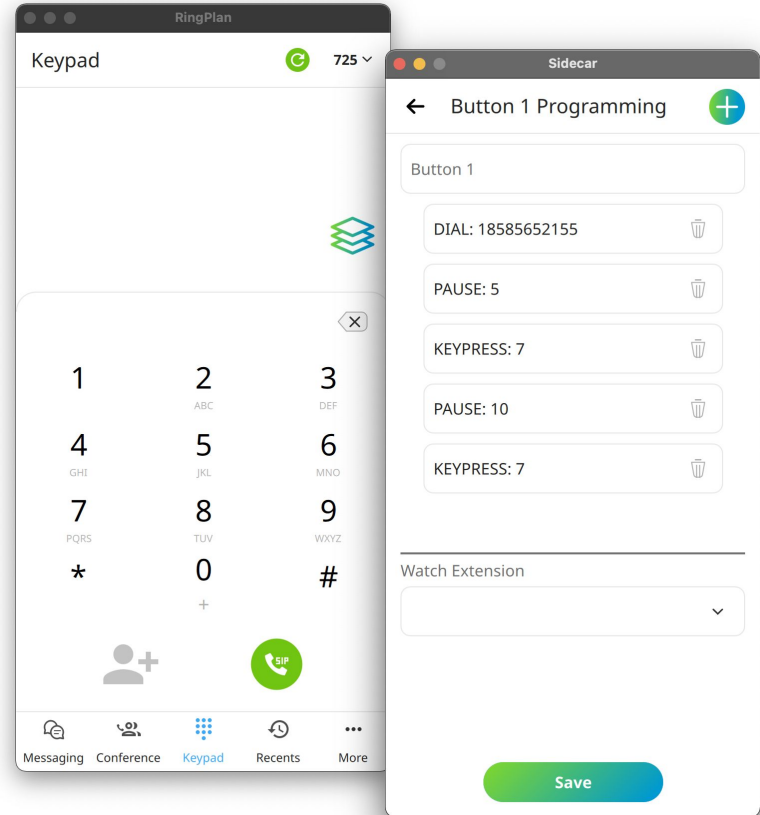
RingPlan

Keypad

725

1
2
ABC
3
DEF
4
GHI
5
JKL
6
MNO
7
PQRS
8
TUV
9
WXYZ
*
0
+
#

SIP

Messaging
Conference
Keypad
Recents
More

Sidecar

Button 1 Programming

Button 1

DIAL: 18585652155

PAUSE: 5

KEYPRESS: 7

PAUSE: 10

KEYPRESS: 7

Watch Extension

Save